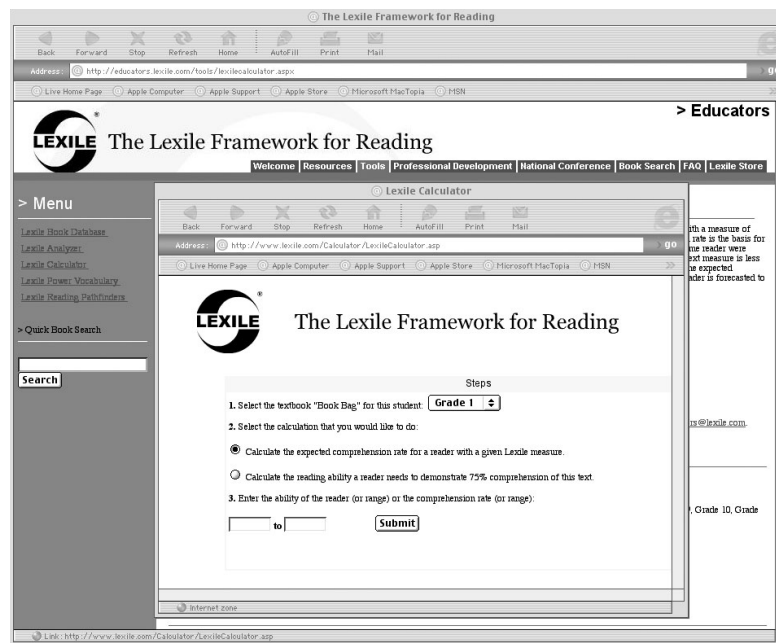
The Lexile Framework for Reading

Back Forward Stop Refresh Home AutoFill Print Mail

Address: http://educators.lexile.com/tools/lexilecalculator.aspx go

Live Home Page Apple Computer Apple Support Apple Store Microsoft MacTopia MSN

> Educators

LEXILE The Lexile Framework for Reading

Welcome | Resources | Tools | Professional Development | National Conference | Book Search | FAQ | Lexile Store

> Menu

Lexile Book Database
Lexile Analyzer
Lexile Calculator
Lexile Power Vocabulary
Lexile Reading Pathfinders

> Quick Book Search

Search

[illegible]th a measure of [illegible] rate is the basis for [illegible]me reader were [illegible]xt measure is less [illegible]e expected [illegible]der is forecasted to

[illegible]s@lexile.com.

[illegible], Grade 10, Grade

Lexile Calculator

Back Forward Stop Refresh Home AutoFill Print Mail

Address: http://www.lexile.com/Calculator/LexileCalculator.asp go

Live Home Page Apple Computer Apple Support Apple Store Microsoft MacTopia MSN

LEXILE The Lexile Framework for Reading

Steps

1. Select the textbook "Book Bag" for this student: Grade 1

2. Select the calculation that you would like to do:

Calculate the expected comprehension rate for a reader with a given Lexile measure.

Calculate the reading ability a reader needs to demonstrate 75% comprehension of this text.

3. Enter the ability of the reader (or range) or the comprehension rate (or range):

to Submit

Internet zone

Link: http://www.lexile.com/Calculator/LexileCalculator.asp